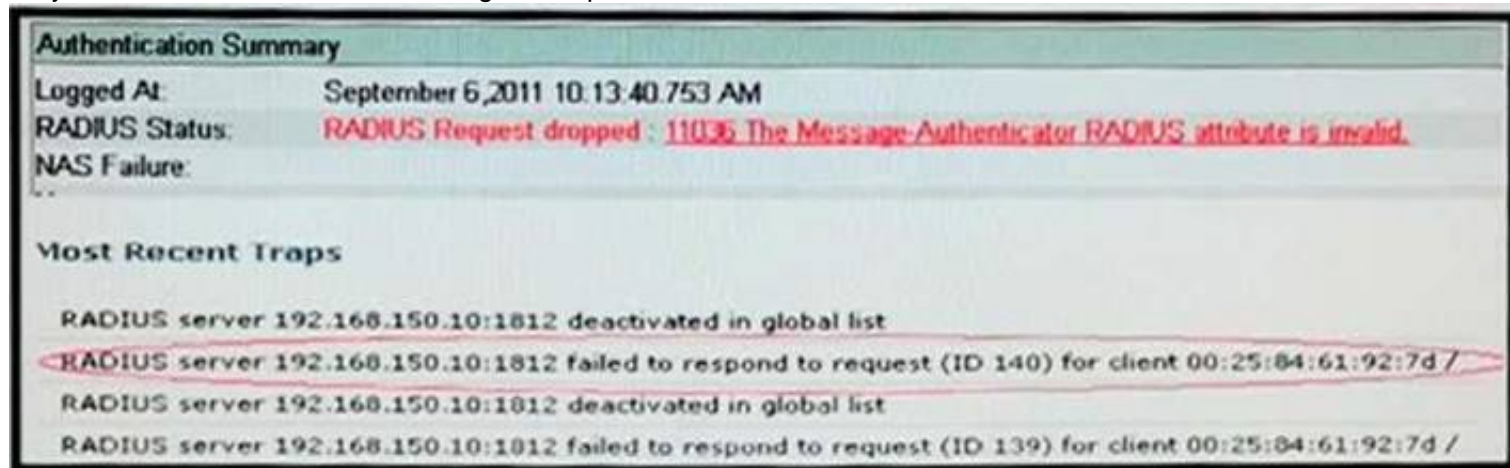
Authentication Summary

Logged At: September 6,2011 10:13:40.753 AM
RADIUS Status: RADIUS Request dropped : 11036 The Message-Authenticator RADIUS attribute is invalid.
NAS Failure:

Most Recent Traps

RADIUS server 192.168.150.10:1812 deactivated in global list
RADIUS server 192.168.150.10:1812 failed to respond to request (ID 140) for client 00:25:84:61:92:7d /
RADIUS server 192.168.150.10:1812 deactivated in global list
RADIUS server 192.168.150.10:1812 failed to respond to request (ID 139) for client 00:25:84:61:92:7d /